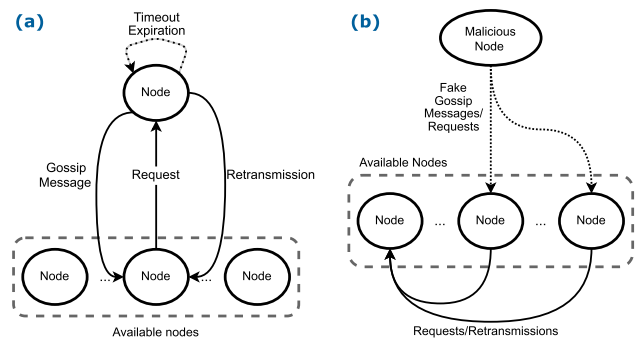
(a)

Timeout Expiration

Node

Gossip Message

Request

Retransmission

Node

...

Node

...

Node

Available nodes

(b)

Malicious Node

Fake Gossip Messages/ Requests

Available Nodes

Node

...

Node

...

Node

Requests/Retransmissions